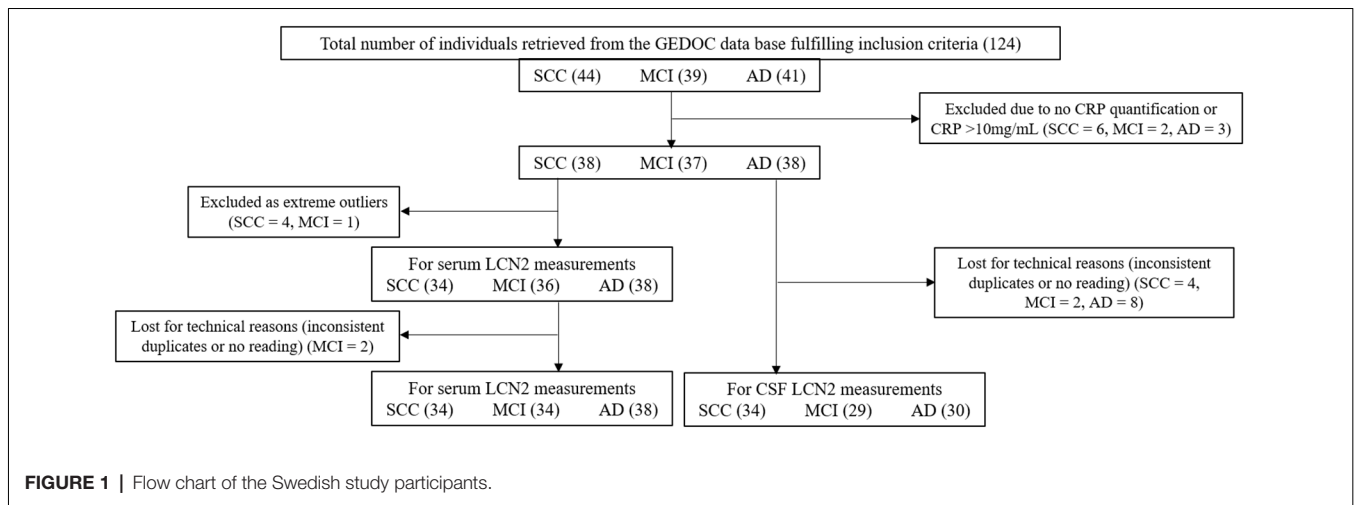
Total number of individuals retrieved from the GEDOC data base fulfilling inclusion criteria (124)

SCC (44) MCI (39) AD (41)

Excluded due to no CRP quantification or CRP >10mg/mL (SCC = 6, MCI = 2, AD = 3)

SCC (38) MCI (37) AD (38)

Excluded as extreme outliers (SCC = 4, MCI = 1)

For serum LCN2 measurements
SCC (34) MCI (36) AD (38)

Lost for technical reasons (inconsistent duplicates or no reading) (SCC = 4, MCI = 2, AD = 8)

Lost for technical reasons (inconsistent duplicates or no reading) (MCI = 2)

For serum LCN2 measurements
SCC (34) MCI (34) AD (38)

For CSF LCN2 measurements
SCC (34) MCI (29) AD (30)

FIGURE 1 | Flow chart of the Swedish study participants.